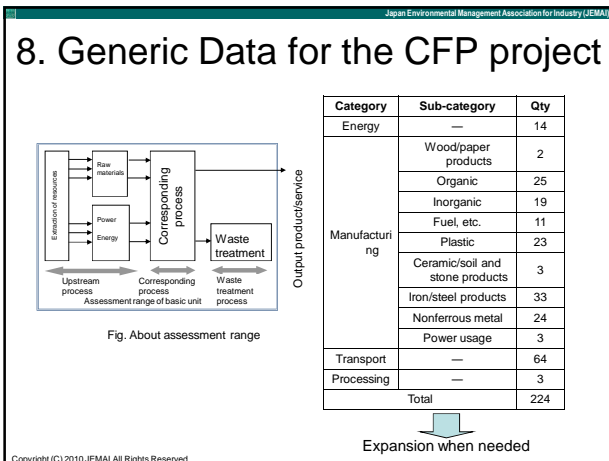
Japan Environmental Management Association for Industry (JEMAI)

8. Generic Data for the CFP project

Extraction of resources

Raw materials

Power

Energy

Corresponding process

Waste treatment

Output product/service

Upstream process

Corresponding process

Waste treatment process

Assessment range of basic unit

Fig. About assessment range

| Category | Sub-category | Qty |
|---|---|---|
| Energy | — | 14 |
| Manufacturing | Wood/paper products | 2 |
| | Organic | 25 |
| | Inorganic | 19 |
| | Fuel, etc. | 11 |
| | Plastic | 23 |
| | Ceramic/soil and stone products | 3 |
| | Iron/steel products | 33 |
| | Nonferrous metal | 24 |
| | Power usage | 3 |
| Transport | — | 64 |
| Processing | — | 3 |
| Total | | 224 |

Expansion when needed

Copyright (C) 2010 JEMAI All Rights Reserved